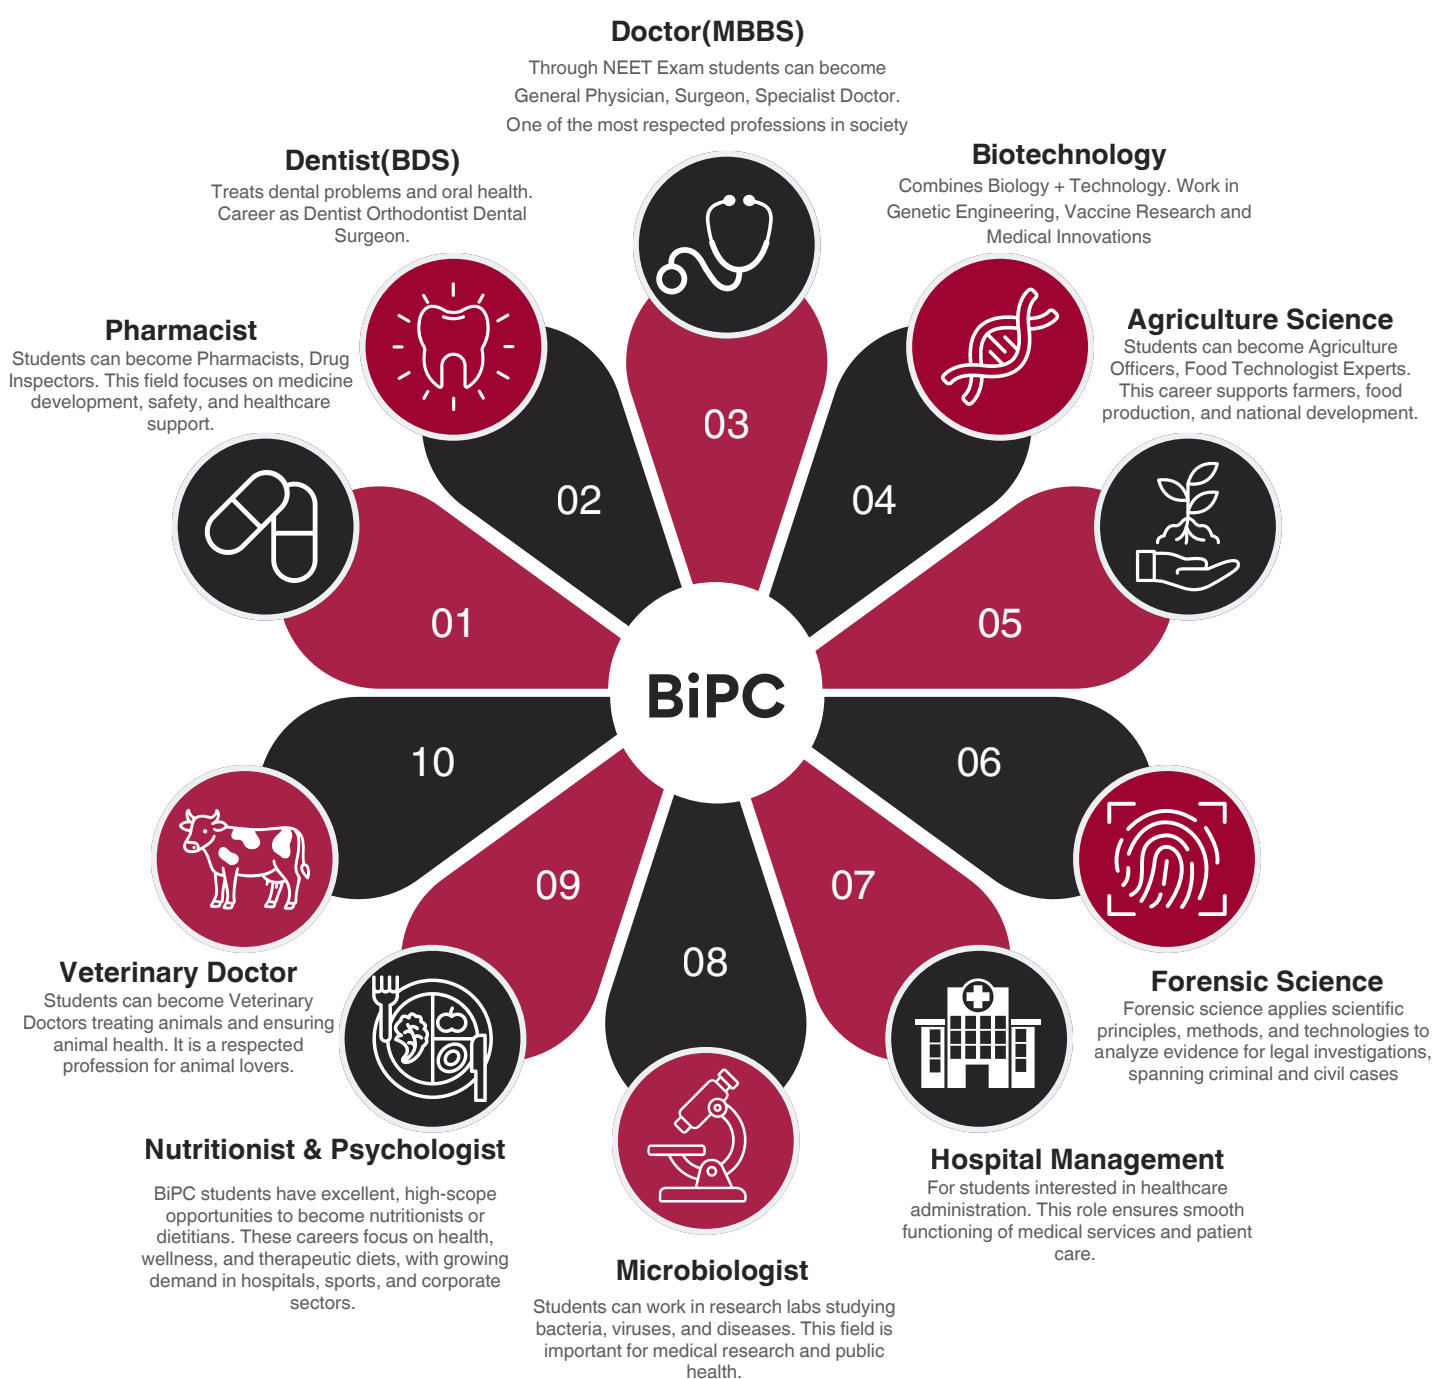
Doctor(MBBS)
Through NEET Exam students can become General Physician, Surgeon, Specialist Doctor. One of the most respected professions in society

Dentist(BDS)
Treats dental problems and oral health. Career as Dentist Orthodontist Dental Surgeon.

Biotechnology
Combines Biology + Technology. Work in Genetic Engineering, Vaccine Research and Medical Innovations

Pharmacist
Students can become Pharmacists, Drug Inspectors. This field focuses on medicine development, safety, and healthcare support.

Agriculture Science
Students can become Agriculture Officers, Food Technologist Experts. This career supports farmers, food production, and national development.

03

02

04

01

05

BiPC

10

06

09

07

08

Veterinary Doctor
Students can become Veterinary Doctors treating animals and ensuring animal health. It is a respected profession for animal lovers.

Forensic Science
Forensic science applies scientific principles, methods, and technologies to analyze evidence for legal investigations, spanning criminal and civil cases

Nutritionist & Psychologist
BiPC students have excellent, high-scope opportunities to become nutritionists or dietitians. These careers focus on health, wellness, and therapeutic diets, with growing demand in hospitals, sports, and corporate sectors.

Hospital Management
For students interested in healthcare administration. This role ensures smooth functioning of medical services and patient care.

Microbiologist
Students can work in research labs studying bacteria, viruses, and diseases. This field is important for medical research and public health.